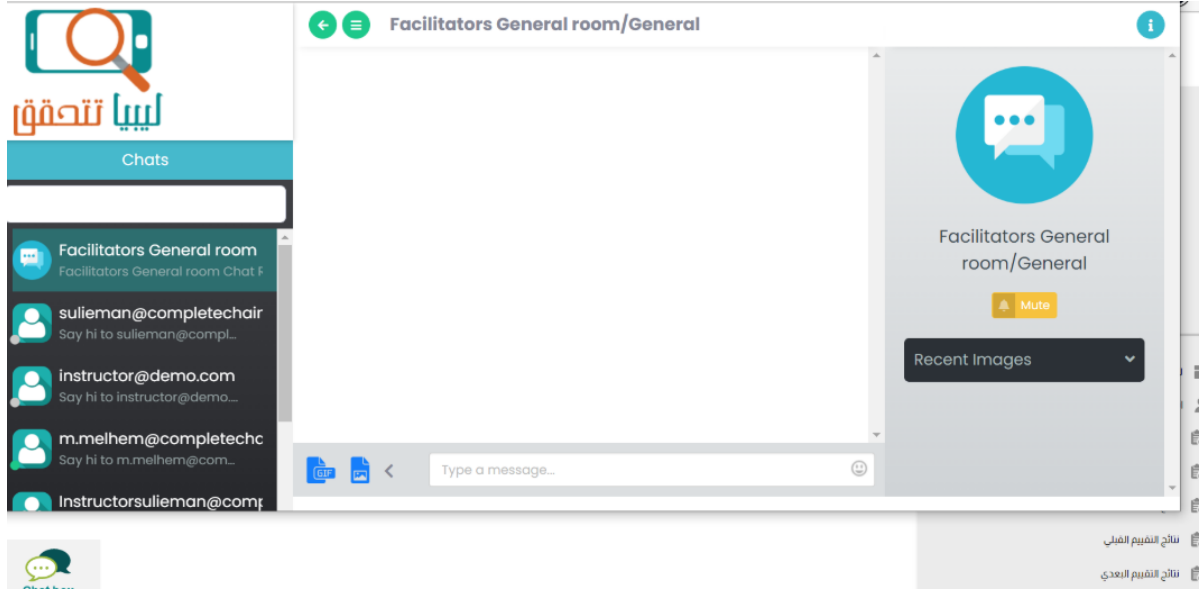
ليبيا تتحقق

Chats

Facilitators General room
Facilitators General room Chat F

sulieman@completechair
Say hi to sulieman@compl...

instructor@demo.com
Say hi to instructor@demo....

m.melhem@completechc
Say hi to m.melhem@com...

Instructorsulieman@comp

Facilitators General room/General

GIF

Type a message...

Facilitators General room/General

Mute

Recent Images

نتائج التقييم القبلي

نتائج التقييم البعدي

Chat here